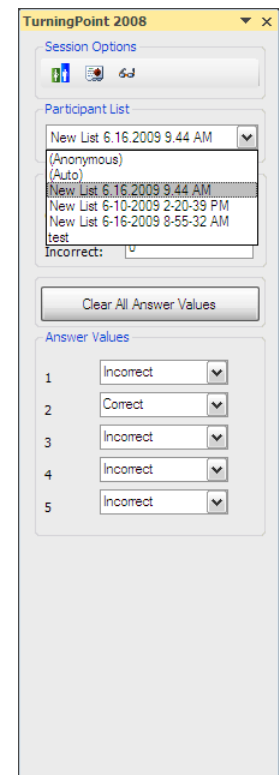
TurningPoint 2008

Session Options

Participant List

New List 6.16.2009 9.44 AM

(Anonymous)
(Auto)
New List 6.16.2009 9.44 AM
New List 6-10-2009 2-20-39 PM
New List 6-16-2009 8-55-32 AM
test

Incorrect: 0

Clear All Answer Values

Answer Values

1 Incorrect
2 Correct
3 Incorrect
4 Incorrect
5 Incorrect